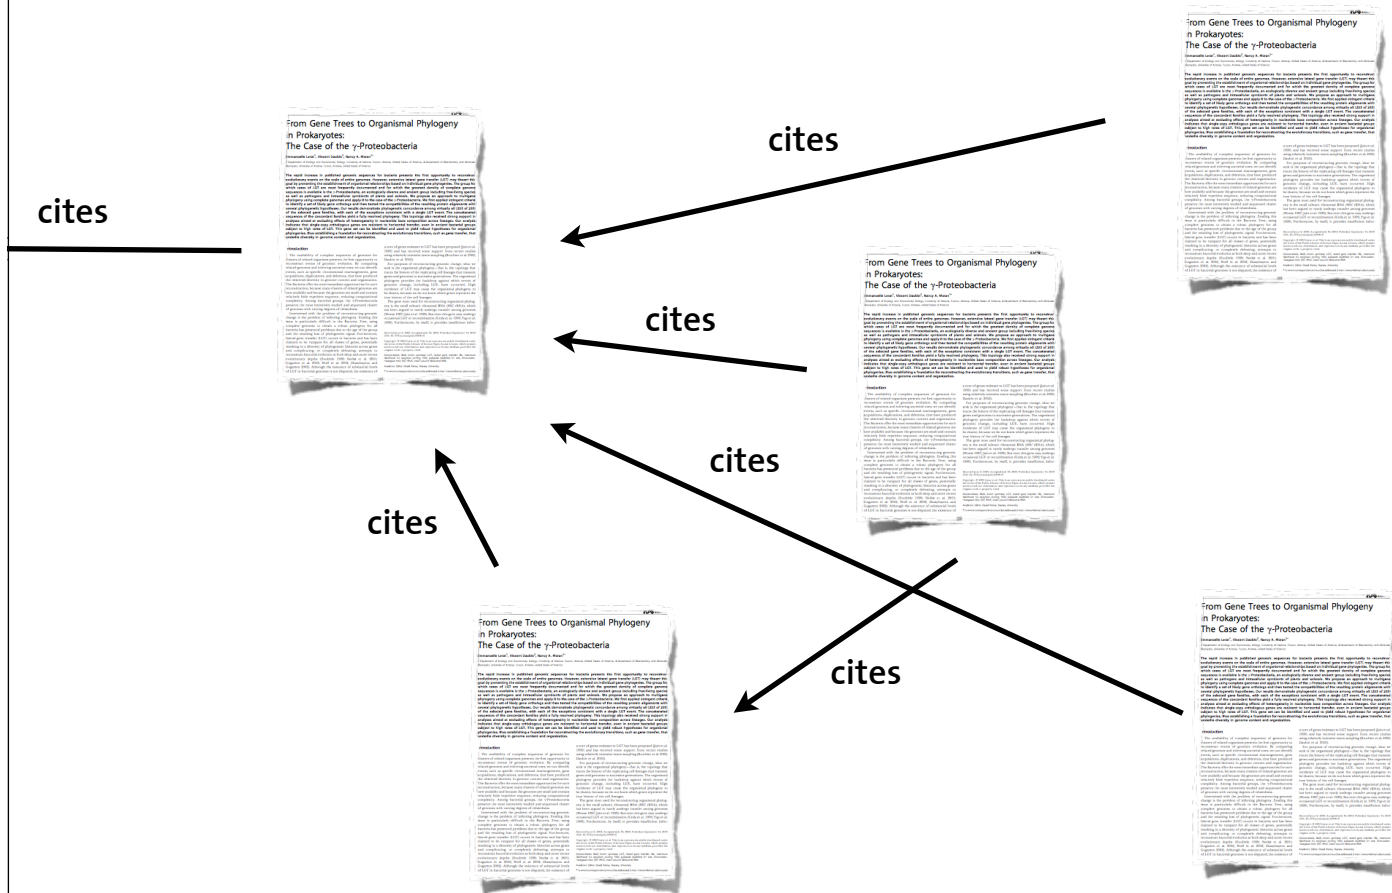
cites

From Gene Trees to Organismal Phylogeny in Prokaryotes: The Case of the γ-Proteobacteria

From Gene Trees to Organismal Phylogeny in Prokaryotes: The Case of the γ-Proteobacteria

cites

From Gene Trees to Organismal Phylogeny in Prokaryotes: The Case of the γ-Proteobacteria

cites

cites

cites

From Gene Trees to Organismal Phylogeny in Prokaryotes: The Case of the γ-Proteobacteria

From Gene Trees to Organismal Phylogeny in Prokaryotes: The Case of the γ-Proteobacteria

cites